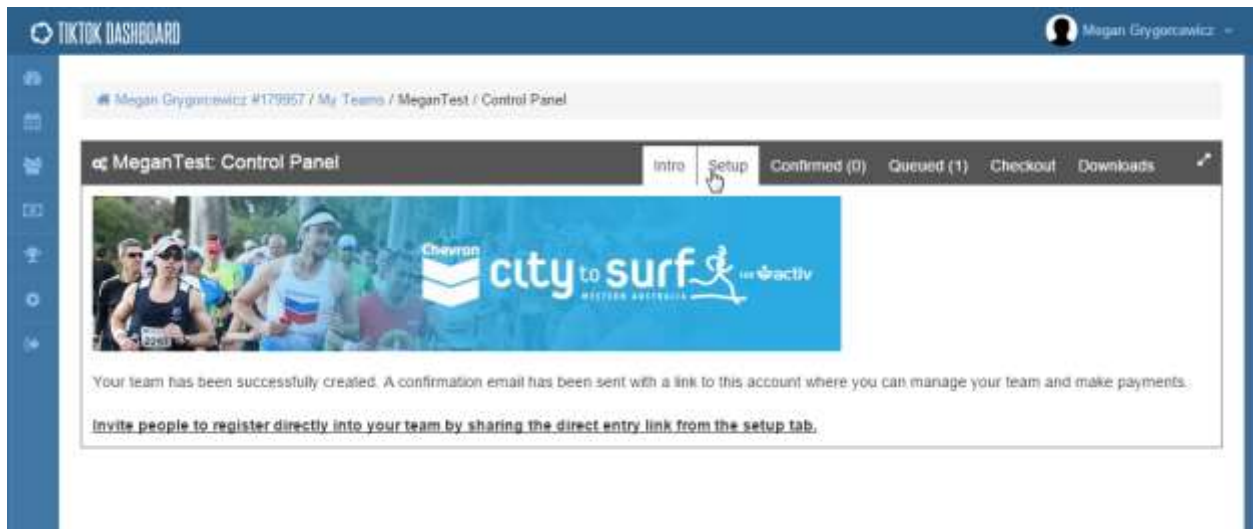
TIKTOK DASHBOARD

Megan Grygorcewicz

Megan Grygorcewicz #179957 / My Teams / MeganTest / Control Panel

MeganTest: Control Panel

Intro Setup Confirmed (0) Queued (1) Checkout Downloads

Chevron city to surf WESTERN AUSTRALIA for activ

Your team has been successfully created. A confirmation email has been sent with a link to this account where you can manage your team and make payments.

Invite people to register directly into your team by sharing the direct entry link from the setup tab.